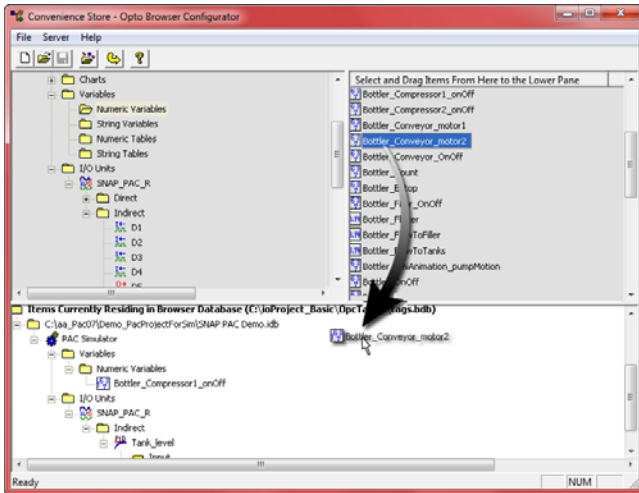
Convenience Store - Opto Browser Configurator

File Server Help

Charts
Variables
Numeric Variables
String Variables
Numeric Tables
String Tables
I/O Units
SNAP_PAC_R
Direct
Indirect
D1
D2
D3
D4
D5

Select and Drag Items From Here to the Lower Pane
Bottler_Compressor1_onOff
Bottler_Compressor2_onOff
Bottler_Conveyor_motor1
Bottler_Conveyor_motor2
Bottler_Conveyor_OnOff
Bottler_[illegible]ount
Bottler_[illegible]top
Bottler_F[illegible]_OnOff
Bottler_F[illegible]r
Bottler_F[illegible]ToFiller
Bottler_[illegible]ToTanks
Bottler_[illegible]Animation_pumpMotion
Bottle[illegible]nOff

Items Currently Residing in Browser Database (C:\ioProject_Basic\OpcT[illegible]ags.bdb)
C:\aa_Pac07\Demo_PacProjectForSim\SNAP PAC Demo.idb
PAC Simulator
Variables
Numeric Variables
Bottler_Compressor1_onOff
I/O Units
SNAP_PAC_R
Indirect
Tank_level
Input

Bottler_Conveyor_motor2

Ready
NUM